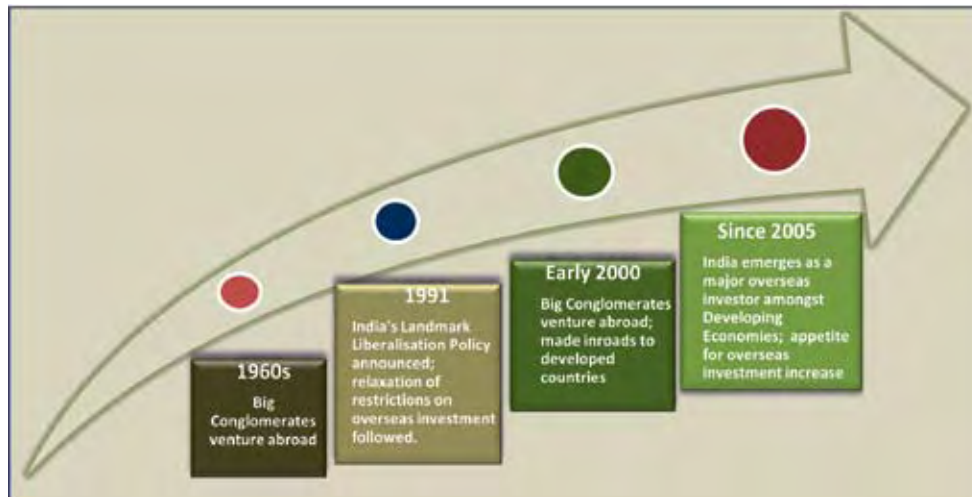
1960s
Big Conglomerates venture abroad

1991
India's Landmark Liberalisation Policy announced; relaxation of restrictions on overseas investment followed.

Early 2000
Big Conglomerates venture abroad; made inroads to developed countries

Since 2005
India emerges as a major overseas investor amongst Developing Economies; appetite for overseas investment increase